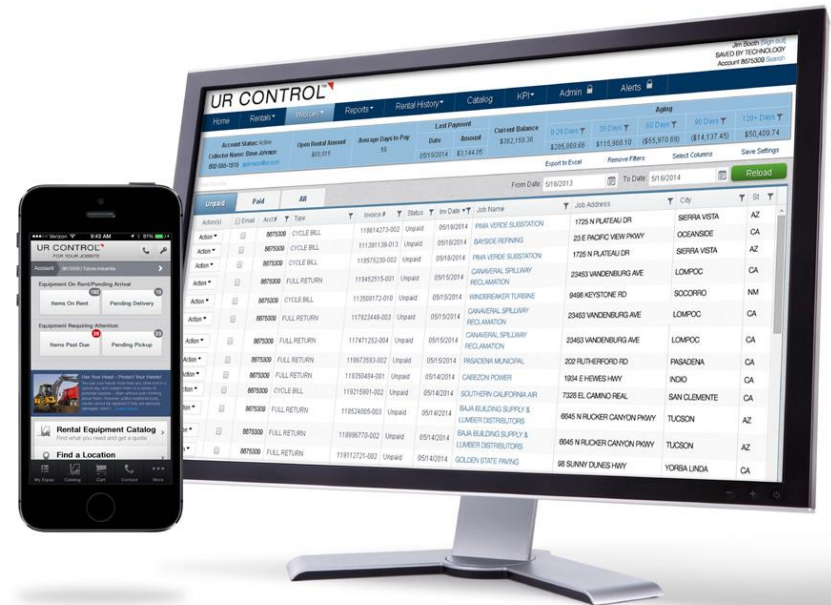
Jim Booth (Sign out)
SAVED BY TECHNOLOGY
Account 8675309 Search

UR CONTROL

Home | Rentals | Invoices | Reports | Rental History | Catalog | KPI | Admin | Alerts

Account Status: Active
Collector Name: Steve Johnson
Open Rental Amount $60,911
Average Days to Pay 56
Last Payment Date 05/15/2014 Amount $3,144.05
Current Balance $382,159.36

Aging
| 0-29 Days | 30 Days | 60 Days | 90 Days | 120+ Days |
|---|---|---|---|---|
| $285,889.68 | $115,968.10 | ($55,970.69) | ($14,137.45) | $50,409.74 |

Export to Excel | Remove Filters | Select Columns | Save Settings

From Date: 5/16/2013 To Date: 5/16/2014 Reload

Unpaid | Paid | All

| Action(s) | Email | Acct # | Type | Invoice # | Status | Inv Date | Job Name | Job Address | City | St |
|---|---|---|---|---|---|---|---|---|---|---|
| Action | | 8675309 | CYCLE BILL | 118614273-002 | Unpaid | 05/16/2014 | PIMA VERDE SUBSTATION | 1725 N PLATEAU DR | SIERRA VISTA | AZ |
| Action | | 8675309 | CYCLE BILL | 111301139-013 | Unpaid | 05/16/2014 | BAYSIDE REFINING | 23 E PACIFIC VIEW PKWY | OCEANSIDE | CA |
| Action | | 8675309 | CYCLE BILL | 118575230-002 | Unpaid | 05/16/2014 | PIMA VERDE SUBSTATION | 1725 N PLATEAU DR | SIERRA VISTA | AZ |
| Action | | 8675309 | FULL RETURN | 118452515-001 | Unpaid | 05/15/2014 | CANAVERAL SPILLWAY RECLAMATION | 23453 VANDENBURG AVE | LOMPOC | CA |
| Action | | 8675309 | CYCLE BILL | 113508172-010 | Unpaid | 05/15/2014 | WINDBREAKER TURBINE | 9498 KEYSTONE RD | SOCORRO | NM |
| Action | | 8675309 | FULL RETURN | 117923448-003 | Unpaid | 05/15/2014 | CANAVERAL SPILLWAY RECLAMATION | 23453 VANDENBURG AVE | LOMPOC | CA |
| Action | | 8675309 | FULL RETURN | 117471252-004 | Unpaid | 05/15/2014 | CANAVERAL SPILLWAY RECLAMATION | 23453 VANDENBURG AVE | LOMPOC | CA |
| Action | | 8675309 | FULL RETURN | 118673593-002 | Unpaid | 05/15/2014 | PASADENA MUNICIPAL | 202 RUTHERFORD RD | PASADENA | CA |
| Action | | 8675309 | FULL RETURN | 118259484-001 | Unpaid | 05/14/2014 | CABEZON POWER | 1934 E HEWES HWY | INDIO | CA |
| Action | | 8675309 | CYCLE BILL | 119215901-002 | Unpaid | 05/14/2014 | SOUTHERN CALIFORNIA AIR | 7328 EL CAMINO REAL | SAN CLEMENTE | CA |
| Action | | 8675309 | FULL RETURN | 118524005-003 | Unpaid | 05/14/2014 | BAJA BUILDING SUPPLY & LUMBER DISTRIBUTORS | 6645 N RUCKER CANYON PKWY | TUCSON | AZ |
| Action | | 8675309 | FULL RETURN | 118996770-002 | Unpaid | 05/14/2014 | BAJA BUILDING SUPPLY & LUMBER DISTRIBUTORS | 6645 N RUCKER CANYON PKWY | TUCSON | AZ |
| Action | | 8675309 | FULL RETURN | 119112721-002 | Unpaid | 05/14/2014 | GOLDEN STATE PAVING | 98 SUNNY DUNES HWY | YORBA LINDA | CA |

Verizon 9:43 AM 81%
UR CONTROL
FOR YOUR JOBSITE
Account 8675309 | Sample Industries
Equipment On Rent/Pending Arrival
Items On Rent
Pending Delivery
Equipment Requiring Attention
Items Past Due
Pending Pickup
Use Your Head – Protect Your Hands!
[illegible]
Rental Equipment Catalog
Find what you need and get a quote
Find a Location
My Equip | Catalog | Cart | Contact | More